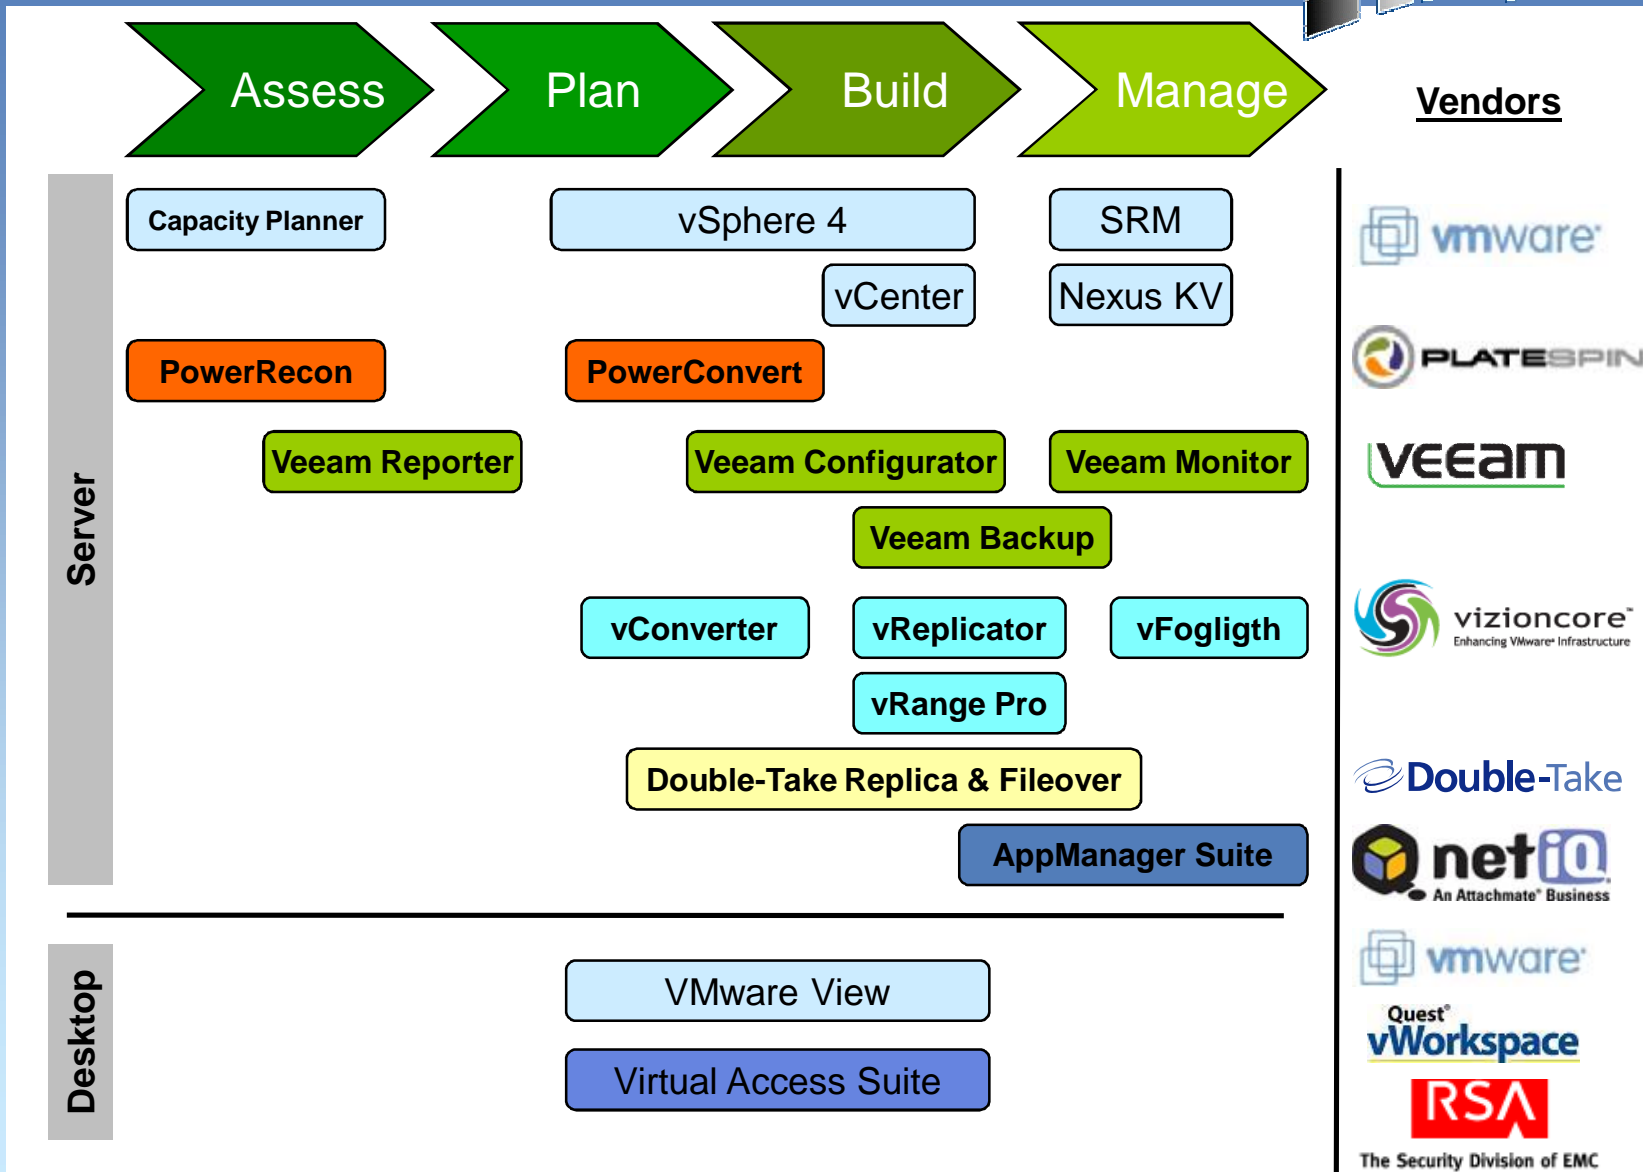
Assess
Plan
Build
Manage
Vendors

Server

Capacity Planner
vSphere 4
SRM
vCenter
Nexus KV
PowerRecon
PowerConvert
Veeam Reporter
Veeam Configurator
Veeam Monitor
Veeam Backup
vConverter
vReplicator
vFogligth
vRange Pro
Double-Take Replica & Fileover
AppManager Suite

vmware
PLATESPIN
veeam
vizioncore
Enhancing VMware Infrastructure
Double-Take
netIQ
An Attachmate Business

Desktop

VMware View
Virtual Access Suite

vmware
Quest
vWorkspace
RSA
The Security Division of EMC